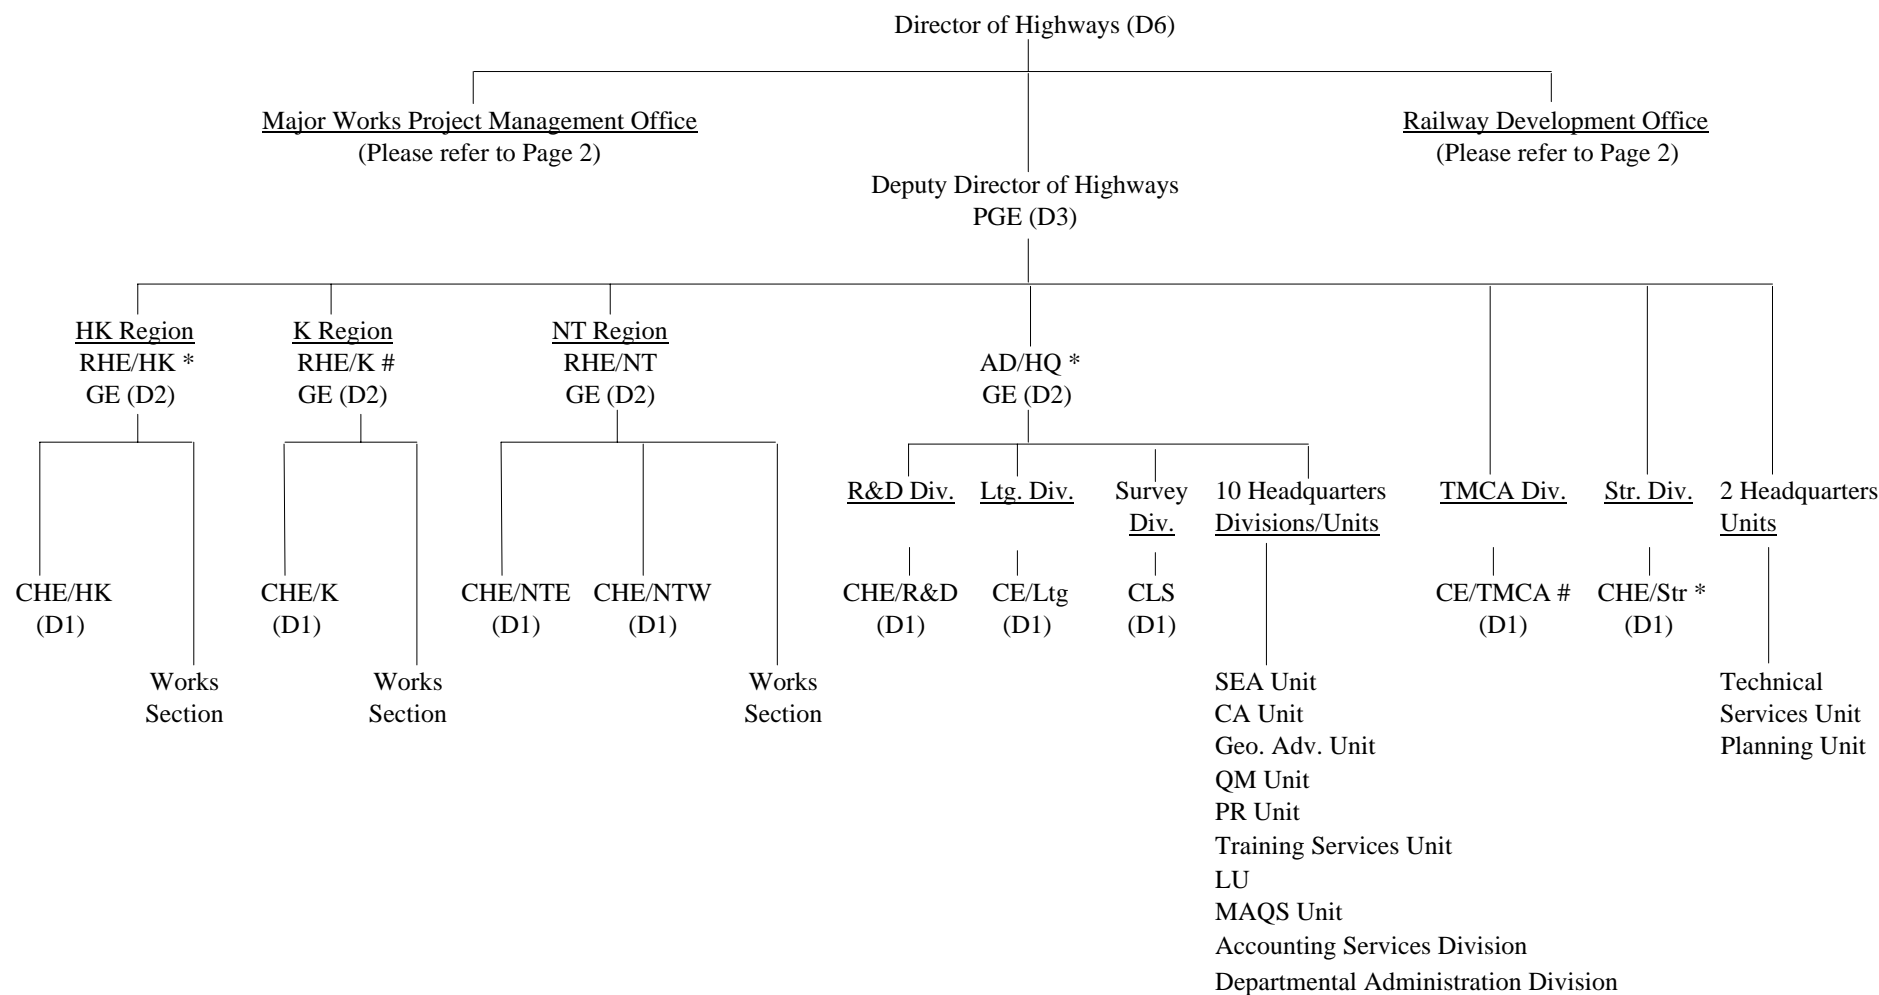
Director of Highways (D6)

Major Works Project Management Office
(Please refer to Page 2)

Railway Development Office
(Please refer to Page 2)

Deputy Director of Highways
PGE (D3)

HK Region
RHE/HK *
GE (D2)

CHE/HK
(D1)

Works
Section

K Region
RHE/K #
GE (D2)

CHE/K
(D1)

Works
Section

NT Region
RHE/NT
GE (D2)

CHE/NTE
(D1)

CHE/NTW
(D1)

Works
Section

AD/HQ *
GE (D2)

R&D Div.

CHE/R&D
(D1)

Ltg. Div.

CE/Ltg
(D1)

Survey
Div.

CLS
(D1)

10 Headquarters
Divisions/Units

SEA Unit
CA Unit
Geo. Adv. Unit
QM Unit
PR Unit
Training Services Unit
LU
MAQS Unit
Accounting Services Division
Departmental Administration Division

TMCA Div.

CE/TMCA #
(D1)

Str. Div.

CHE/Str *
(D1)

2 Headquarters
Units

Technical
Services Unit
Planning Unit